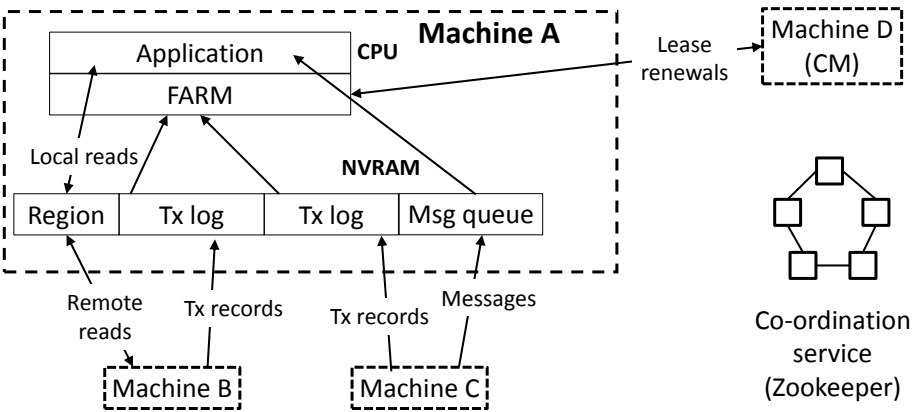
Machine A

Application

CPU

FARM

Lease renewals

Machine D (CM)

Local reads

NVRAM

Region

Tx log

Tx log

Msg queue

Remote reads

Tx records

Tx records

Messages

Machine B

Machine C

Co-ordination service (Zookeeper)